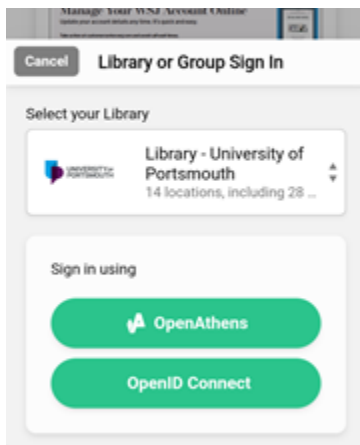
Manage Your WSJ Account Online

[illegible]

Cancel

Library or Group Sign In

Select your Library

UNIVERSITY of PORTSMOUTH

Library - University of Portsmouth

14 locations, including 28 ...

Sign in using

OpenAthens

OpenID Connect